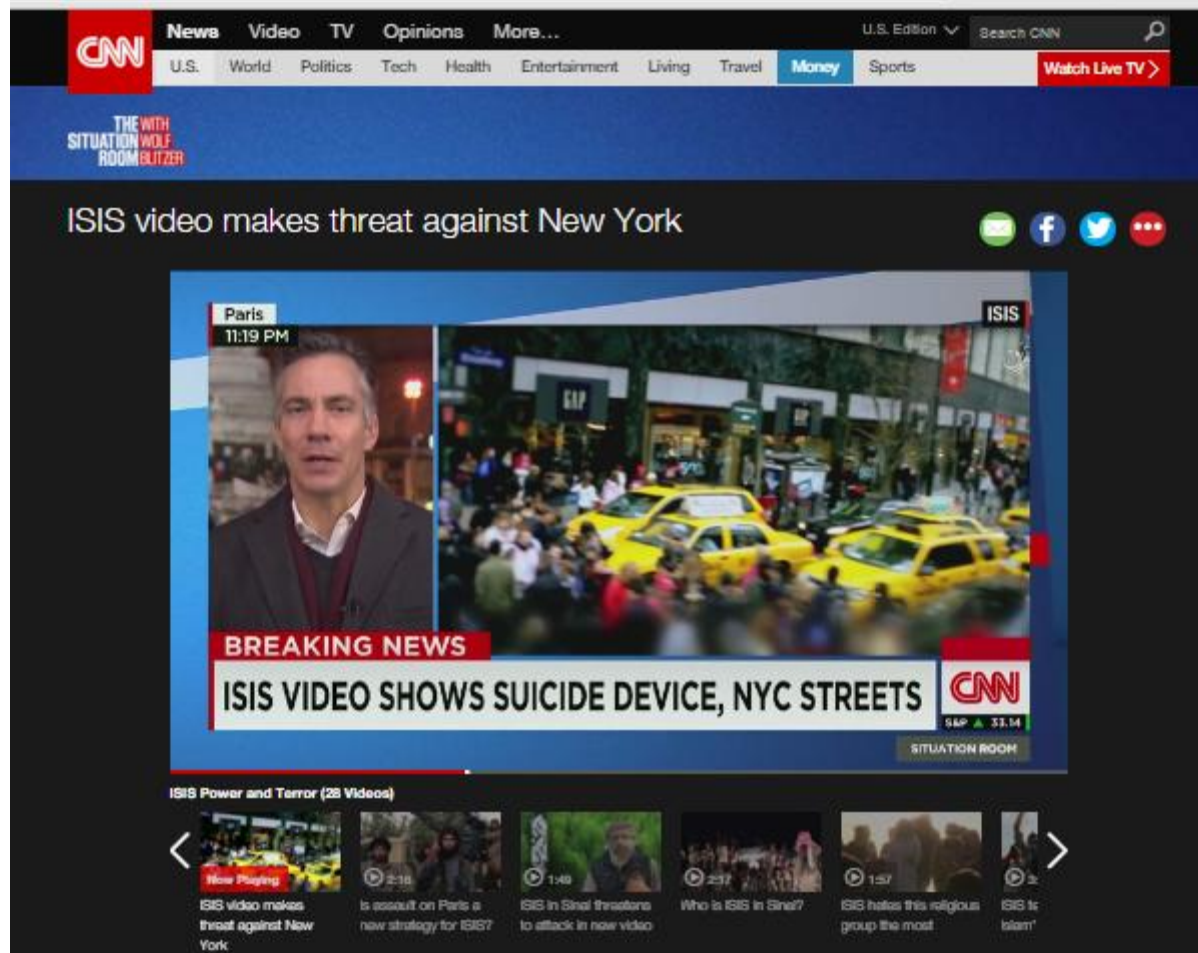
CNN News Video TV Opinions More...
U.S. Edition Search CNN
U.S. World Politics Tech Health Entertainment Living Travel Money Sports Watch Live TV

THE SITUATION ROOM WITH WOLF BLITZER

ISIS video makes threat against New York

Paris
11:19 PM
ISIS
GAP
BREAKING NEWS
ISIS VIDEO SHOWS SUICIDE DEVICE, NYC STREETS
CNN
S&P ▲ 33.14
SITUATION ROOM

ISIS Power and Terror (28 Videos)

Now Playing
ISIS video makes threat against New York

2:16
Is assault on Paris a new strategy for ISIS?

1:49
ISIS in Sinai threatens to attack in new video

2:37
Who is ISIS in Sinai?

1:57
ISIS hates this religious group the most

ISIS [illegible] Islam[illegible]